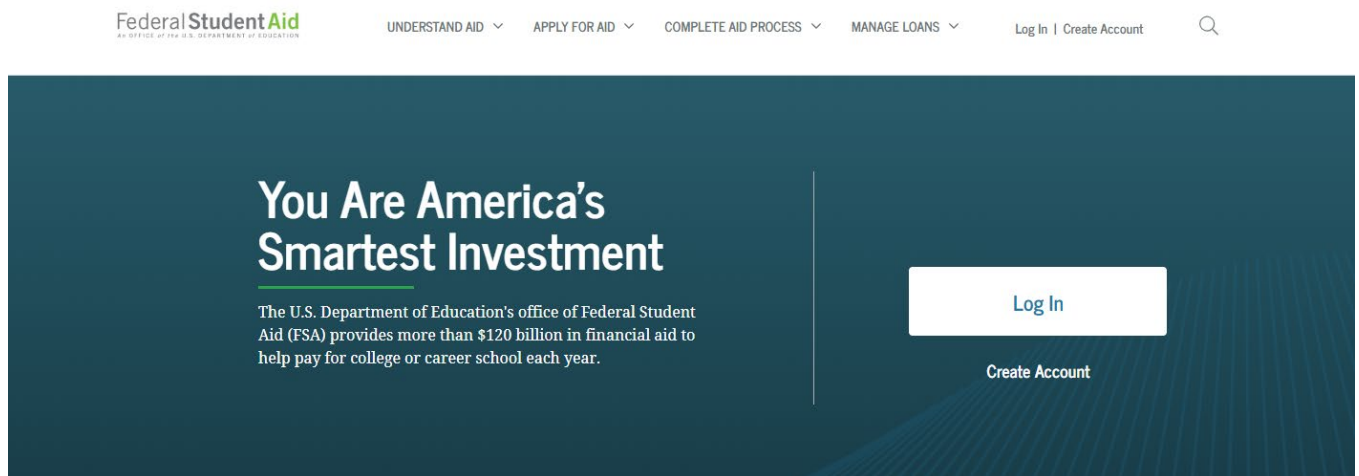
Federal Student Aid
An OFFICE of the U.S. DEPARTMENT of EDUCATION

UNDERSTAND AID APPLY FOR AID COMPLETE AID PROCESS MANAGE LOANS Log In | Create Account

You Are America's Smartest Investment

The U.S. Department of Education's office of Federal Student Aid (FSA) provides more than $120 billion in financial aid to help pay for college or career school each year.

Log In

Create Account